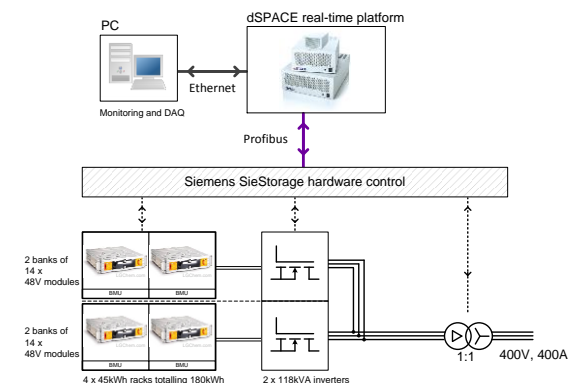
PC

dSPACE real-time platform

Ethernet

Monitoring and DAQ

Profibus

Siemens SieStorage hardware control

2 banks of 14 x 48V modules

BMU

BMU

2 banks of 14 x 48V modules

BMU

BMU

1:1

400V, 400A

4 x 45kWh racks totalling 180kWh

2 x 118kVA inverters